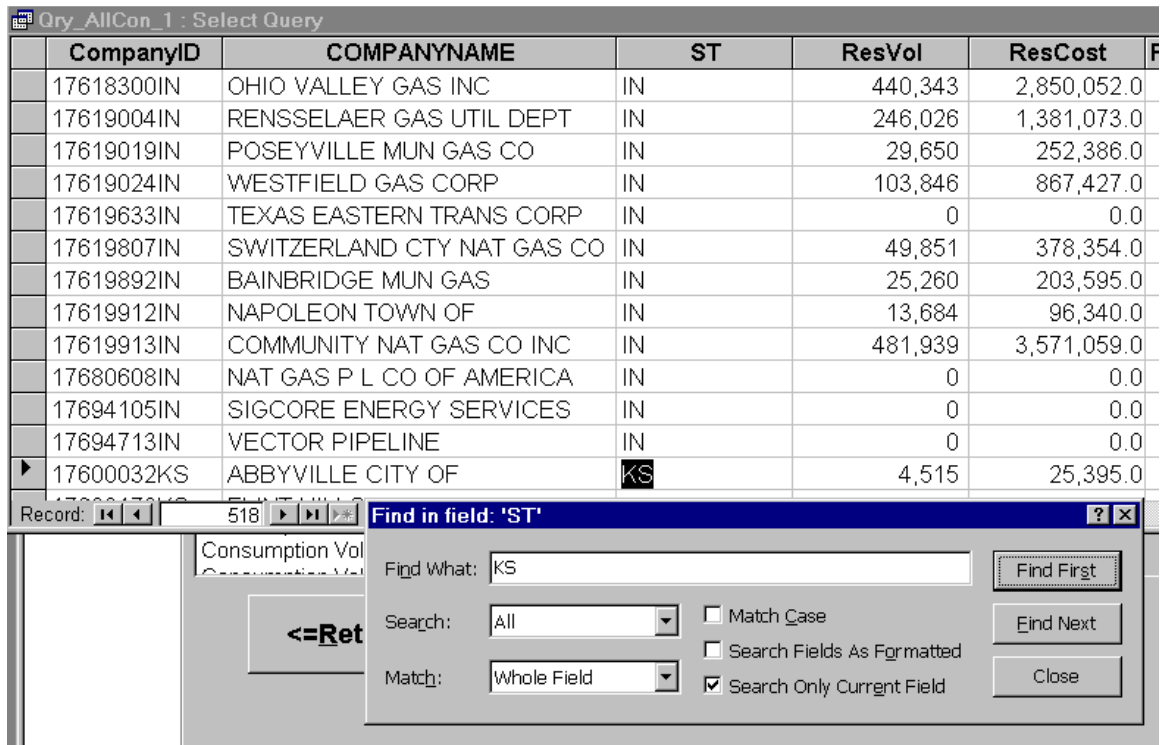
Qry_AllCon_1 : Select Query

| CompanyID | COMPANYNAME | ST | ResVol | ResCost |
|---|---|---|---|---|
| 17618300IN | OHIO VALLEY GAS INC | IN | 440,343 | 2,850,052.0 |
| 17619004IN | RENSSELAER GAS UTIL DEPT | IN | 246,026 | 1,381,073.0 |
| 17619019IN | POSEYVILLE MUN GAS CO | IN | 29,650 | 252,386.0 |
| 17619024IN | WESTFIELD GAS CORP | IN | 103,846 | 867,427.0 |
| 17619633IN | TEXAS EASTERN TRANS CORP | IN | 0 | 0.0 |
| 17619807IN | SWITZERLAND CTY NAT GAS CO | IN | 49,851 | 378,354.0 |
| 17619892IN | BAINBRIDGE MUN GAS | IN | 25,260 | 203,595.0 |
| 17619912IN | NAPOLEON TOWN OF | IN | 13,684 | 96,340.0 |
| 17619913IN | COMMUNITY NAT GAS CO INC | IN | 481,939 | 3,571,059.0 |
| 17680608IN | NAT GAS P L CO OF AMERICA | IN | 0 | 0.0 |
| 17694105IN | SIGCORE ENERGY SERVICES | IN | 0 | 0.0 |
| 17694713IN | VECTOR PIPELINE | IN | 0 | 0.0 |
| 17600032KS | ABBYVILLE CITY OF | KS | 4,515 | 25,395.0 |

Record: 518

Consumption Vol

<=Ret

Find in field: 'ST'

Find What: KS

Search: All

Match: Whole Field

Match Case

Search Fields As Formatted

Search Only Current Field

Find First

Find Next

Close